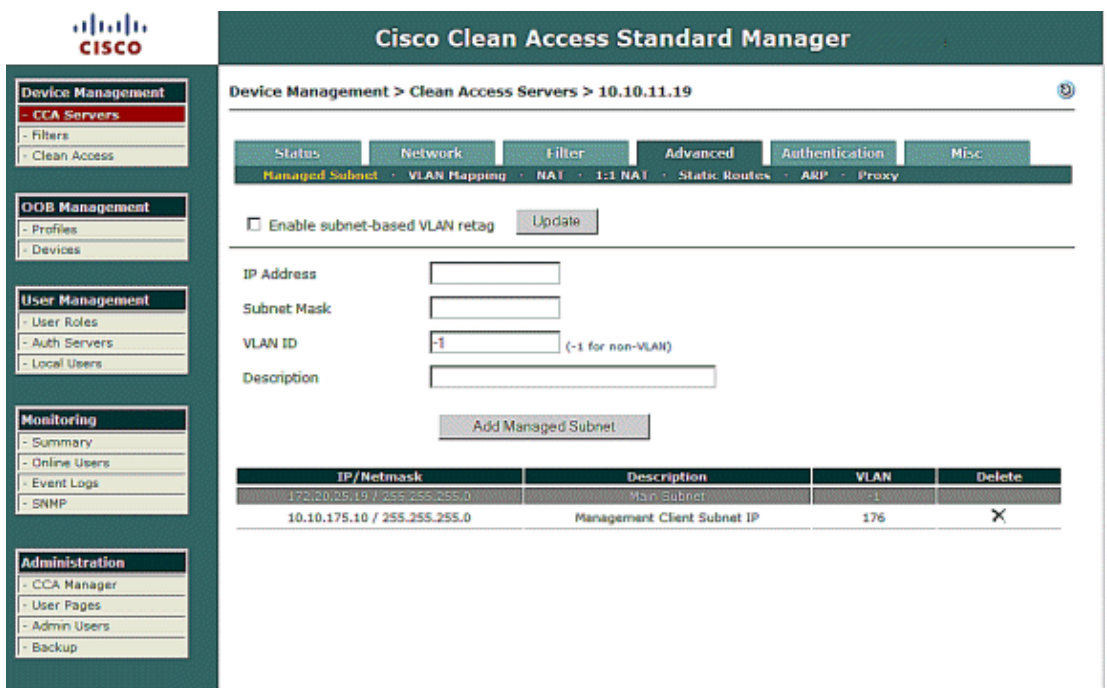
cisco

Cisco Clean Access Standard Manager

Device Management
- CCA Servers
- Filters
- Clean Access

OOB Management
- Profiles
- Devices

User Management
- User Roles
- Auth Servers
- Local Users

Monitoring
- Summary
- Online Users
- Event Logs
- SNMP

Administration
- CCA Manager
- User Pages
- Admin Users
- Backup

Device Management > Clean Access Servers > 10.10.11.19

Status | Network | Filter | Advanced | Authentication | Misc

Managed Subnet · VLAN Mapping · NAT · 1:1 NAT · Static Routes · ARP · Proxy

☐ Enable subnet-based VLAN retag Update

IP Address

Subnet Mask

VLAN ID -1 (-1 for non-VLAN)

Description

Add Managed Subnet

| IP/Netmask | Description | VLAN | Delete |
|---|---|---|---|
| 172.20.25.19 / 255.255.255.0 | Main Subnet | -1 | |
| 10.10.175.10 / 255.255.255.0 | Management Client Subnet IP | 176 | ✕ |